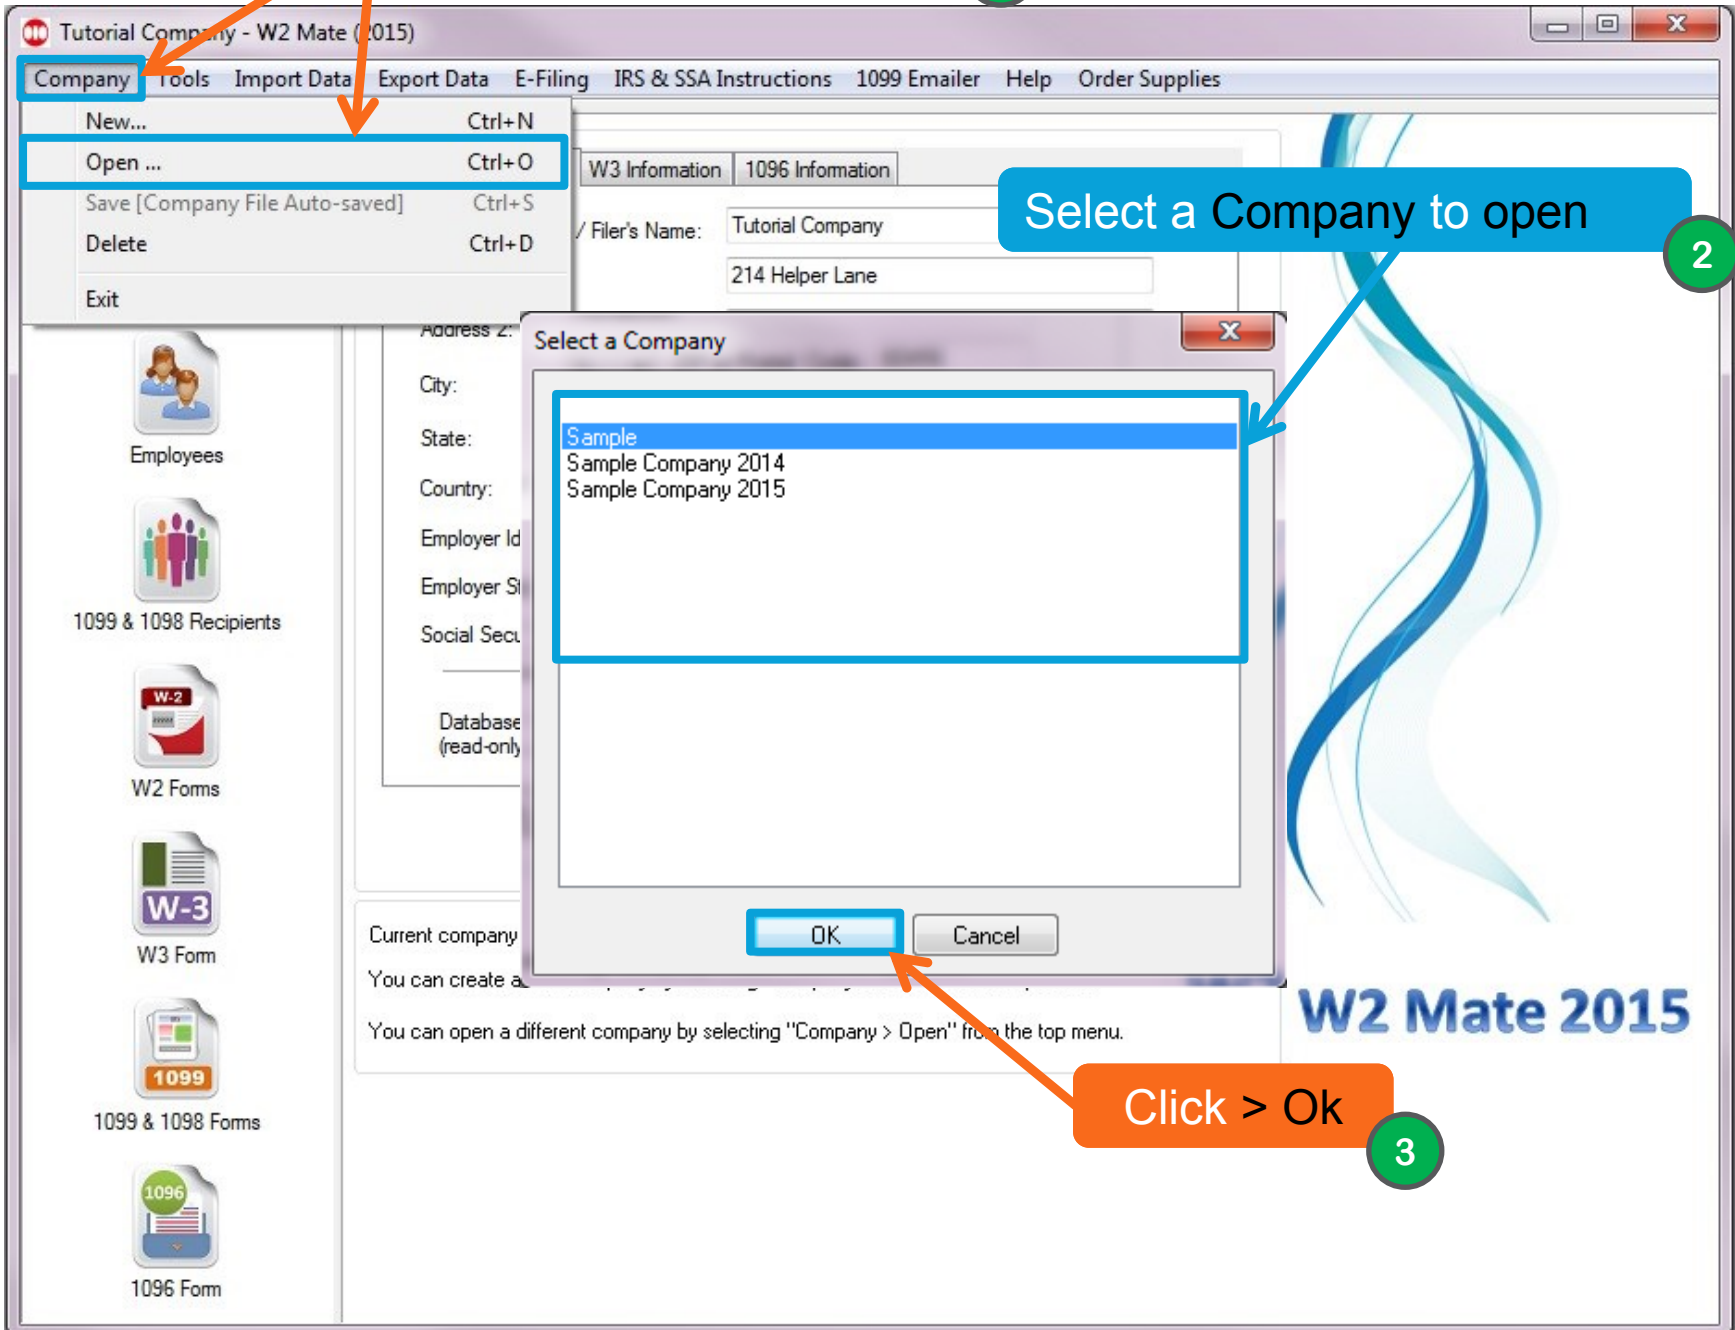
Tutorial Comp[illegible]y - W2 Mate ([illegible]015)

Company Tools Import Data Export Data E-Filing IRS & SSA Instructions 1099 Emailer Help Order Supplies

New... Ctrl+N
Open ... Ctrl+O
Save [Company File Auto-saved] Ctrl+S
Delete Ctrl+D
Exit

W3 Information 1096 Information

/ Filer's Name: Tutorial Company
214 Helper Lane
Address 2:
City:
State:
Country:
Employer Id
Employer St
Social Secu
Database (read-only

Select a Company to open

2

Select a Company

Sample
Sample Company 2014
Sample Company 2015

OK Cancel

Employees
1099 & 1098 Recipients
W-2
W2 Forms
W-3
W3 Form
1099
1099 & 1098 Forms
1096
1096 Form

Current company
You can create a
You can open a different company by selecting "Company > Open" fro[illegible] the top menu.

W2 Mate 2015

Click > Ok

3